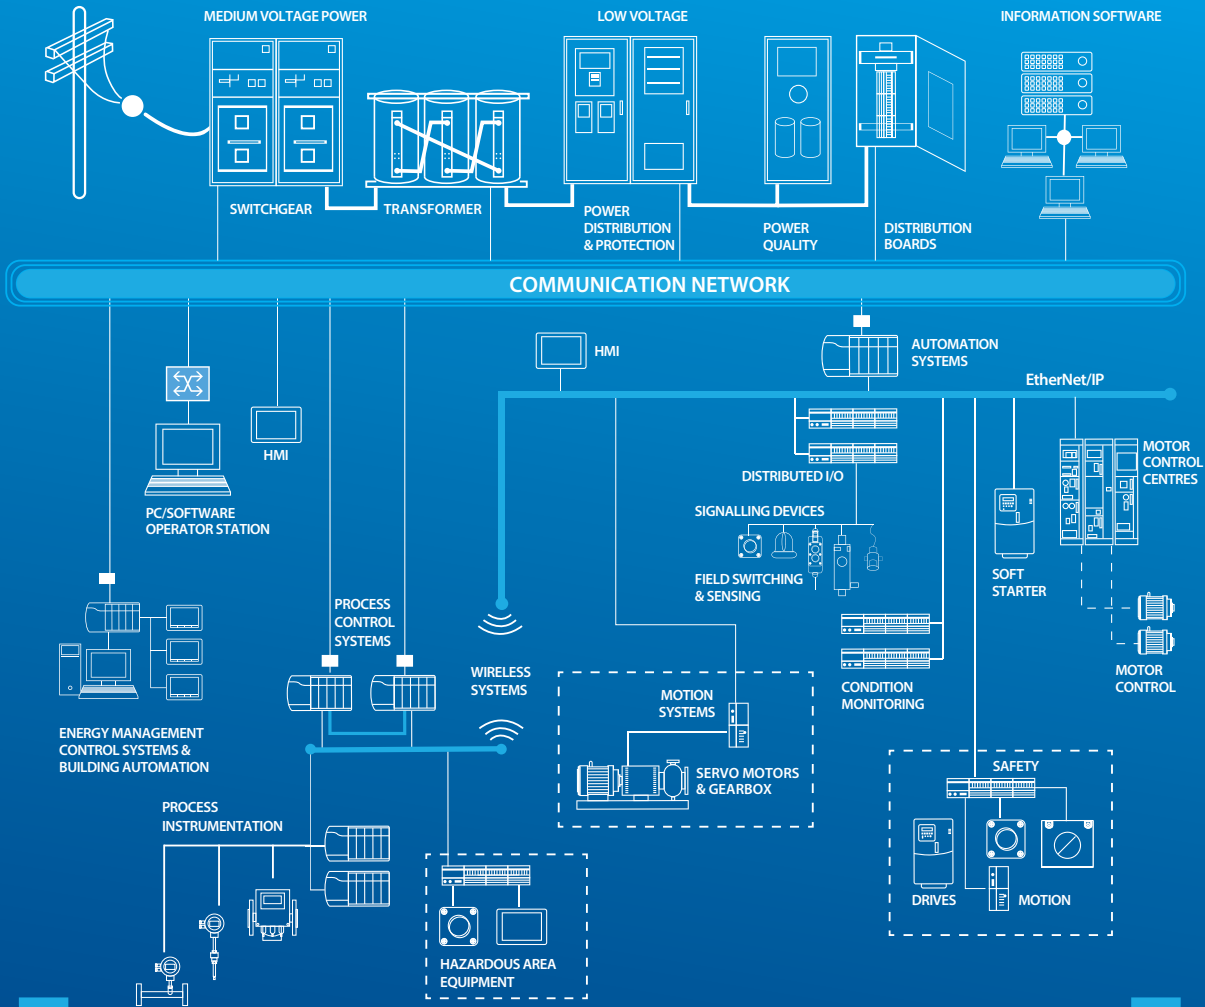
MEDIUM VOLTAGE POWER

LOW VOLTAGE

INFORMATION SOFTWARE

SWITCHGEAR

TRANSFORMER

POWER DISTRIBUTION & PROTECTION

POWER QUALITY

DISTRIBUTION BOARDS

COMMUNICATION NETWORK

HMI

AUTOMATION SYSTEMS

EtherNet/IP

HMI

PC/SOFTWARE OPERATOR STATION

DISTRIBUTED I/O

SIGNALLING DEVICES

FIELD SWITCHING & SENSING

MOTOR CONTROL CENTRES

SOFT STARTER

PROCESS CONTROL SYSTEMS

WIRELESS SYSTEMS

MOTOR CONTROL

CONDITION MONITORING

ENERGY MANAGEMENT CONTROL SYSTEMS & BUILDING AUTOMATION

MOTION SYSTEMS

SERVO MOTORS & GEARBOX

SAFETY

PROCESS INSTRUMENTATION

DRIVES

MOTION

HAZARDOUS AREA EQUIPMENT